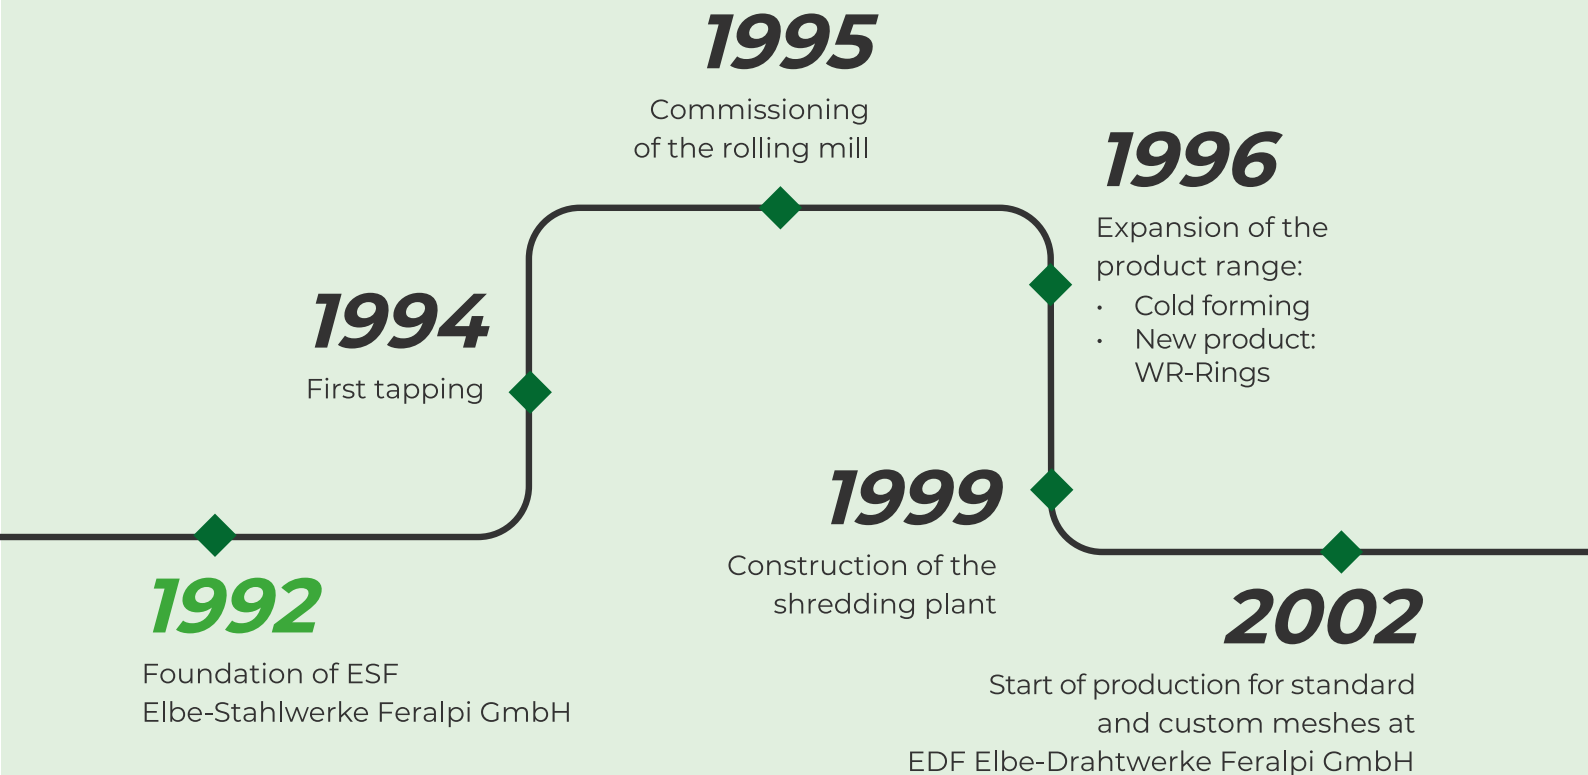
1995

Commissioning
of the rolling mill

1996

Expansion of the
product range:
• Cold forming
• New product:
WR-Rings

1994

First tapping

1999

Construction of the
shredding plant

1992

Foundation of ESF
Elbe-Stahlwerke Feralpi GmbH

2002

Start of production for standard
and custom meshes at
EDF Elbe-Drahtwerke Feralpi GmbH